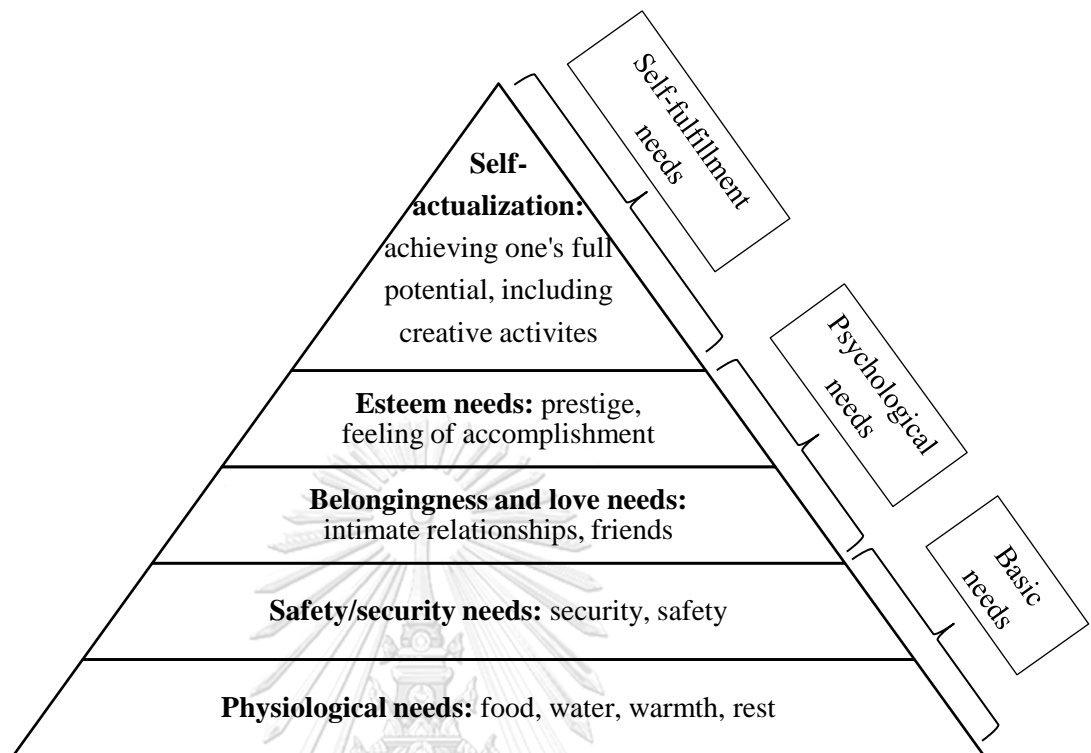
**Self-actualization:** achieving one's full potential, including creative activites

**Esteem needs:** prestige, feeling of accomplishment

**Belongingness and love needs:** intimate relationships, friends

**Safety/security needs:** security, safety

**Physiological needs:** food, water, warmth, rest

Self-fulfillment needs

Psychological needs

Basic needs